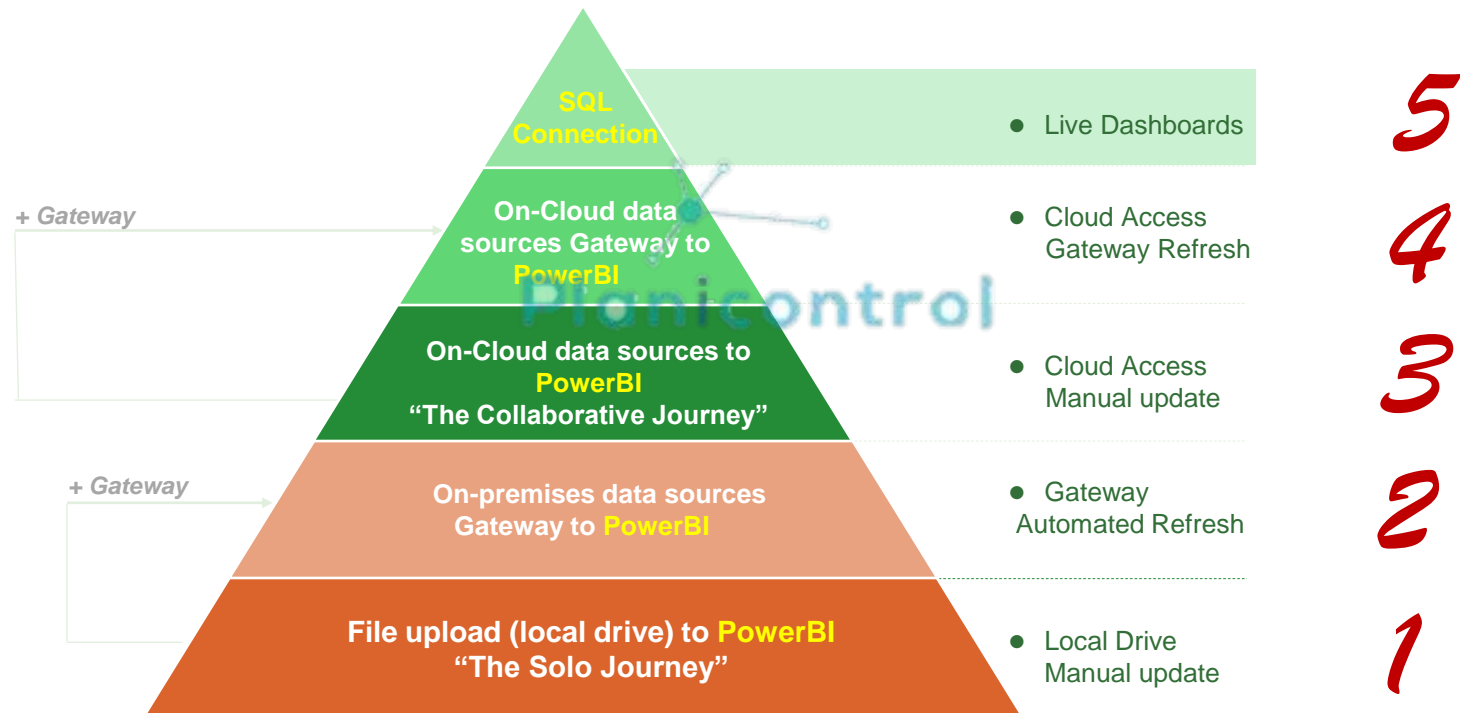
SQL Connection

● Live Dashboards

5

+ Gateway

On-Cloud data sources Gateway to PowerBI

● Cloud Access
Gateway Refresh

4

Planicontrol

On-Cloud data sources to PowerBI
“The Collaborative Journey”

● Cloud Access
Manual update

3

+ Gateway

On-premises data sources Gateway to PowerBI

● Gateway
Automated Refresh

2

File upload (local drive) to PowerBI
“The Solo Journey”

● Local Drive
Manual update

1